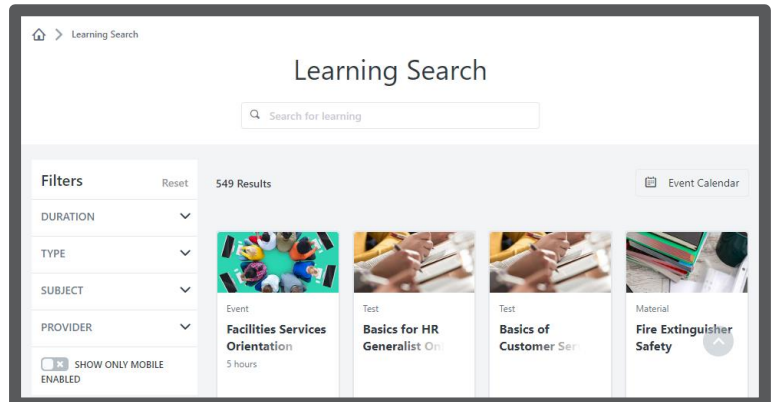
Learning Search

Learning Search

Search for learning

Filters Reset

DURATION

TYPE

SUBJECT

PROVIDER

SHOW ONLY MOBILE ENABLED

549 Results

Event Calendar

Event
Facilities Services Orientation
5 hours

Test
Basics for HR Generalist On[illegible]

Test
Basics of Customer Ser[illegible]

Material
Fire Extinguisher Safety